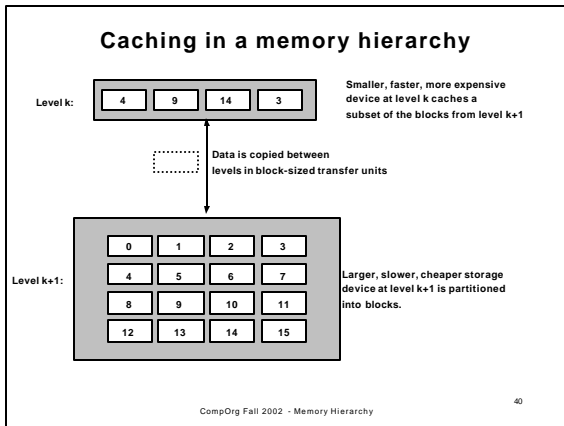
Caching in a memory hierarchy

Level k:

4 9 14 3

Smaller, faster, more expensive device at level k caches a subset of the blocks from level k+1

Data is copied between levels in block-sized transfer units

Level k+1:

| 0 | 1 | 2 | 3 |
|---|---|---|---|
| 4 | 5 | 6 | 7 |
| 8 | 9 | 10 | 11 |
| 12 | 13 | 14 | 15 |

Larger, slower, cheaper storage device at level k+1 is partitioned into blocks.

40

CompOrg Fall 2002 - Memory Hierarchy